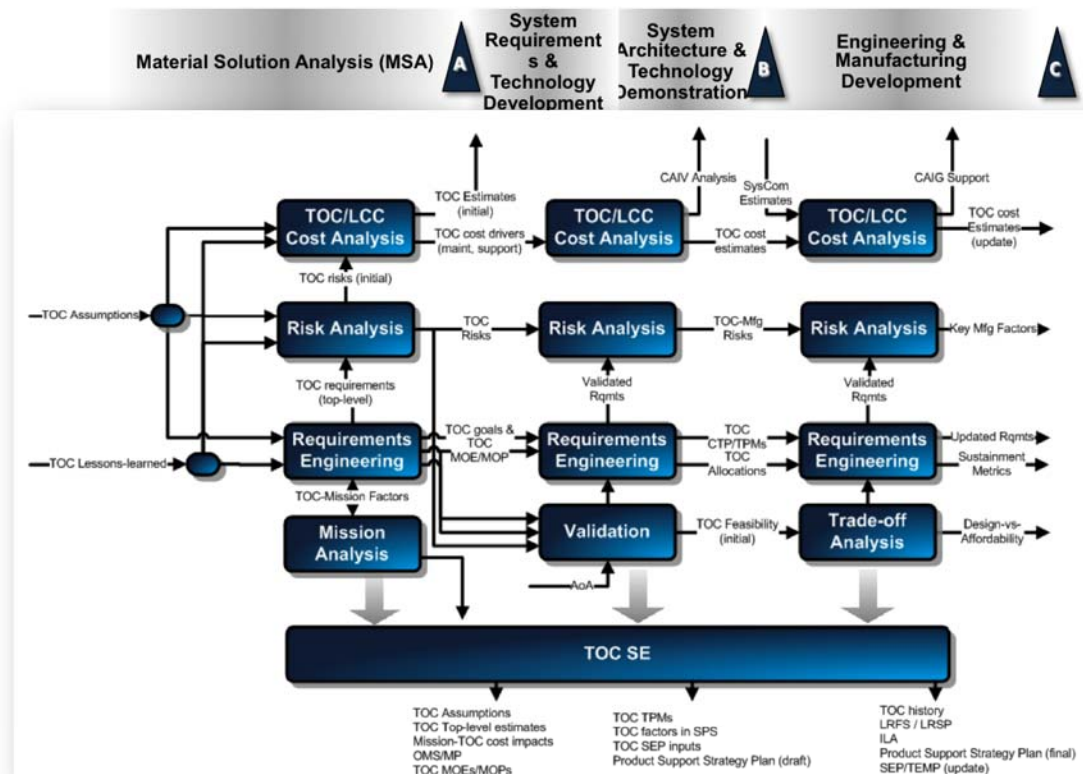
Material Solution Analysis (MSA)

A

System Requirements & Technology Development

System Architecture & Technology Demonstration

B

Engineering & Manufacturing Development

C

TOC/LCC Cost Analysis

TOC Estimates (initial)

TOC cost drivers (maint, support)

TOC/LCC Cost Analysis

CAIV Analysis

TOC cost estimates

SysCom Estimates

TOC/LCC Cost Analysis

CAIG Support

TOC cost Estimates (update)

TOC risks (initial)

TOC Assumptions

Risk Analysis

TOC Risks

Risk Analysis

TOC-Mfg Risks

Risk Analysis

Key Mfg Factors

TOC requirements (top-level)

Validated Rqmts

Validated Rqmts

TOC Lessons-learned

Requirements Engineering

TOC goals & TOC MOE/MOP

Requirements Engineering

TOC CTP/TPMs

TOC Allocations

Requirements Engineering

Updated Rqmts

Sustainment Metrics

TOC-Mission Factors

Mission Analysis

Validation

TOC Feasibility (initial)

Trade-off Analysis

Design-vs-Affordability

AoA

TOC SE

TOC Assumptions
TOC Top-level estimates
Mission-TOC cost impacts
OMS/MP
TOC MOEs/MOPs

TOC TPMs
TOC factors in SPS
TOC SEP inputs
Product Support Strategy Plan (draft)

TOC history
LRFS / LRSP
ILA
Product Support Strategy Plan (final)
SEP/TEMP (update)